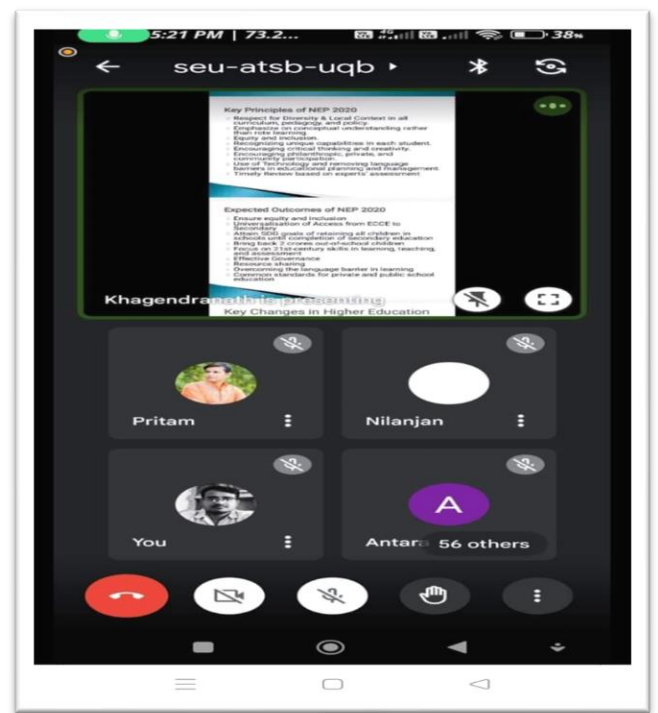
5:21 PM | 73.2... 38%

seu-atsb-uqb

Key Principles of NEP 2020

Respect for Diversity & Local Context in all curriculum, pedagogy, and policy.
Emphasize on conceptual understanding rather than rote learning
Equity and inclusion
Recognizing unique capabilities in each student.
Encouraging critical thinking and creativity.
Encouraging philanthropic, private, and community participation
Use of Technology and removing language barriers in educational planning and management
Timely Review based on experts' assessment

Expected Outcomes of NEP 2020

Ensure equity and inclusion
Universalization of Access from ECCE to Secondary
Attain SDG goals of retaining all children in schools until completion of secondary education
Bring back 2 crores out-of-school children
Focus on 21st-century skills in learning, teaching, and assessment
Effective Governance
Resource sharing
Overcoming the language barrier in learning
Common standards for private and public school education

Key Changes in Higher Education

Khagendranath is presenting

Pritam

Nilanjan

You

A

Antara

56 others